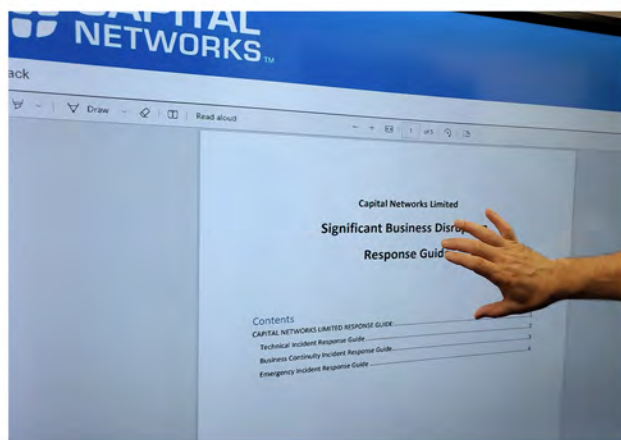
CAPITAL NETWORKS™

ack

Draw

Read aloud

1 of 5

Capital Networks Limited

Significant Business Disr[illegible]

Response Guid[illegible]

Contents

CAPITAL NETWORKS LIMITED RESPONSE GUIDE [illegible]

Technical Incident Response Guide 3

Business Continuity Incident Response Guide 3

Emergency Incident Response Guide 4